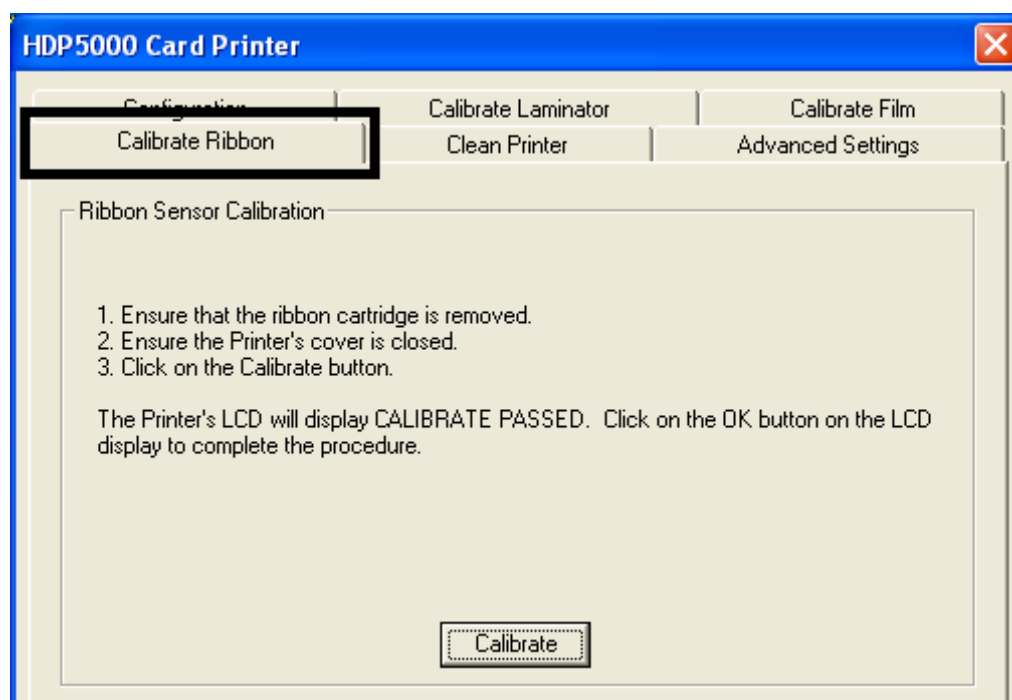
HDP5000 Card Printer

Configuration | Calibrate Laminator | Calibrate Film
Calibrate Ribbon | Clean Printer | Advanced Settings

Ribbon Sensor Calibration

1. Ensure that the ribbon cartridge is removed.
2. Ensure the Printer's cover is closed.
3. Click on the Calibrate button.

The Printer's LCD will display CALIBRATE PASSED. Click on the OK button on the LCD display to complete the procedure.

Calibrate